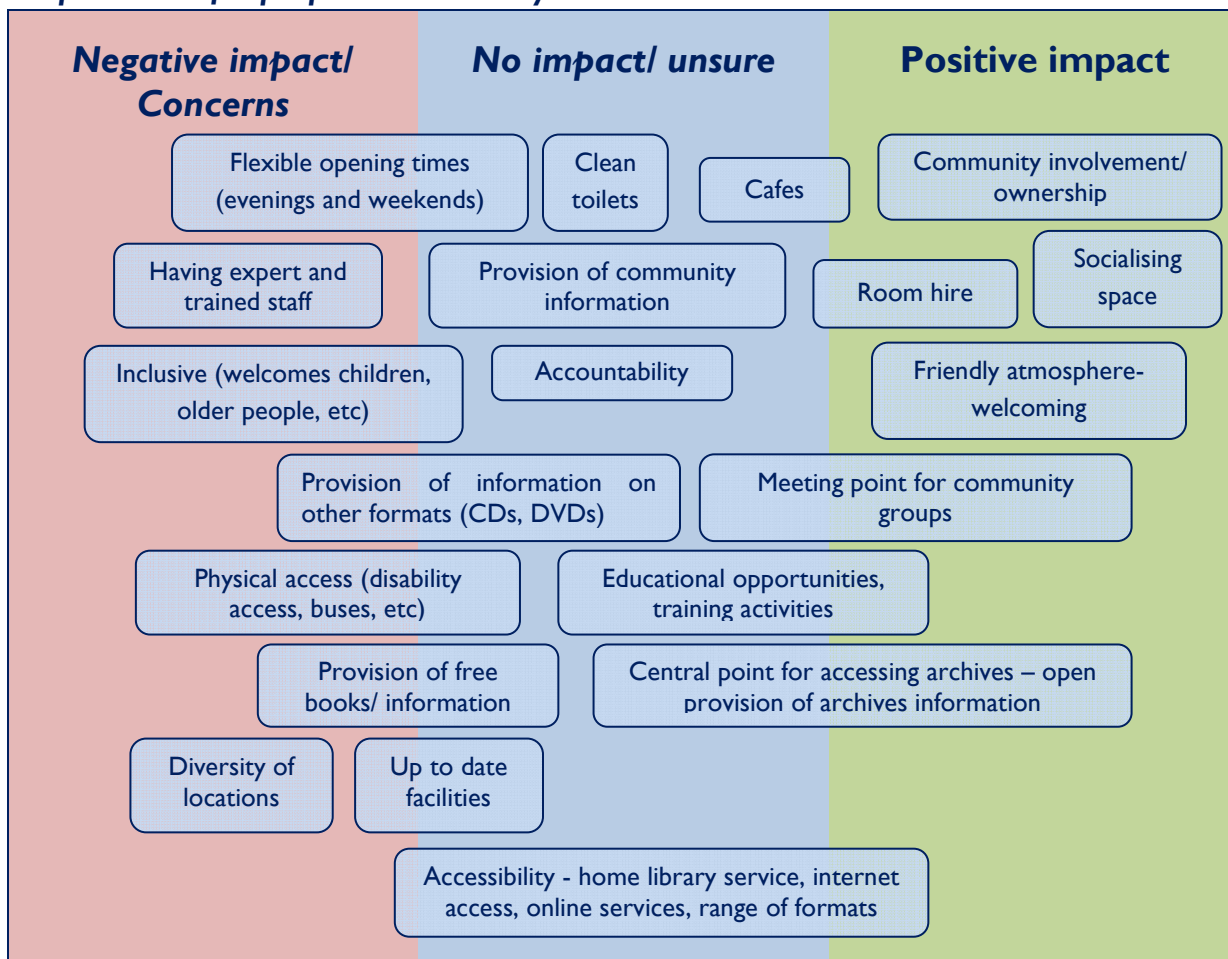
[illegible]

Negative impact/ Concerns

No impact/ unsure

Positive impact

Flexible opening times (evenings and weekends)

Clean toilets

Cafes

Community involvement/ ownership

Having expert and trained staff

Provision of community information

Room hire

Socialising space

Inclusive (welcomes children, older people, etc)

Accountability

Friendly atmosphere-welcoming

Provision of information on other formats (CDs, DVDs)

Meeting point for community groups

Physical access (disability access, buses, etc)

Educational opportunities, training activities

Provision of free books/ information

Central point for accessing archives – open provision of archives information

Diversity of locations

Up to date facilities

Accessibility - home library service, internet access, online services, range of formats